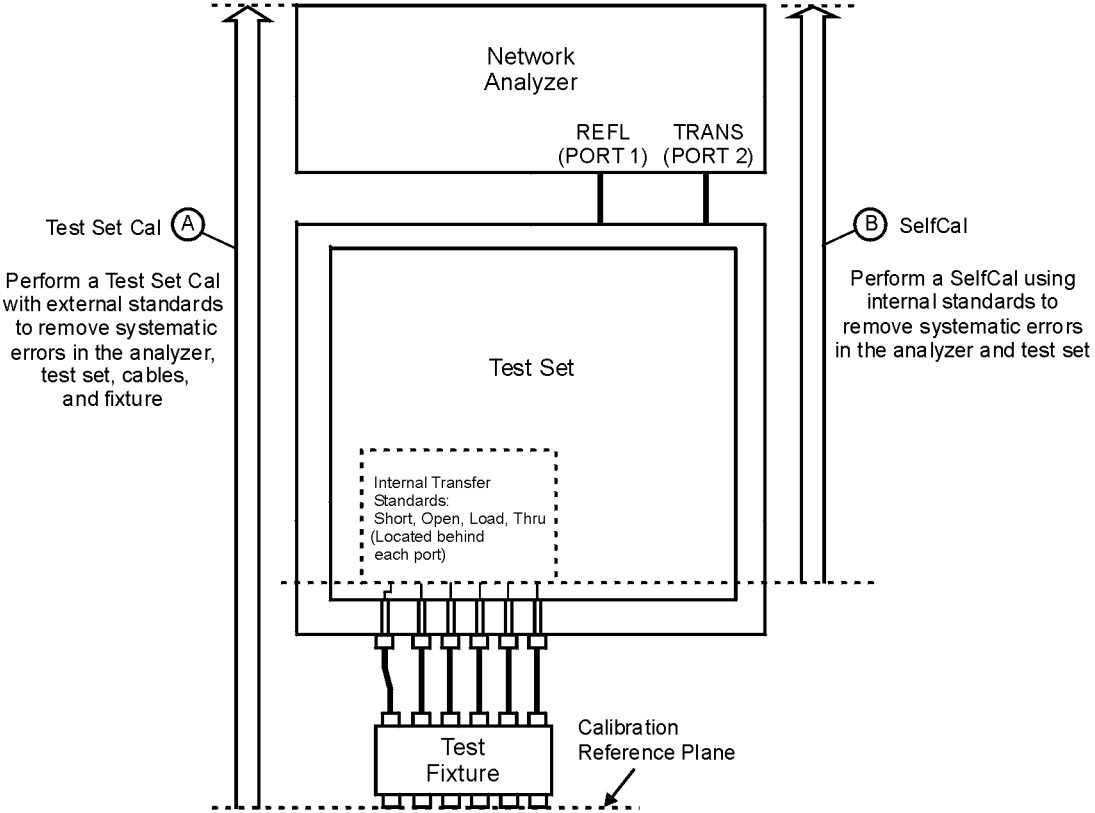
Network Analyzer

REFL (PORT 1)

TRANS (PORT 2)

Test Set Cal A

Perform a Test Set Cal with external standards to remove systematic errors in the analyzer, test set, cables, and fixture

B SelfCal

Perform a SelfCal using internal standards to remove systematic errors in the analyzer and test set

Test Set

Internal Transfer Standards: Short, Open, Load, Thru (Located behind each port)

Test Fixture

Calibration Reference Plane